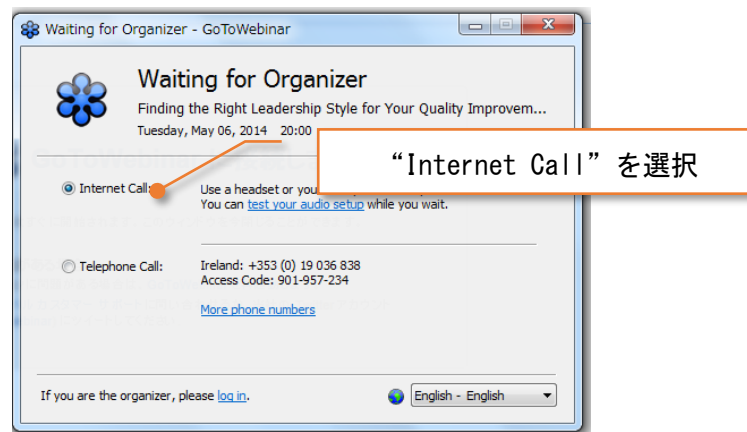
Waiting for Organizer - GoToWebinar

Waiting for Organizer

Finding the Right Leadership Style for Your Quality Improvem...

Tuesday, May 06, 2014 20:00

“Internet Call”を選択

Internet Call:

Use a headset or you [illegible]

You can test your audio setup while you wait.

Telephone Call:

Ireland: +353 (0) 19 036 838
Access Code: 901-957-234

More phone numbers

If you are the organizer, please log in.

English - English